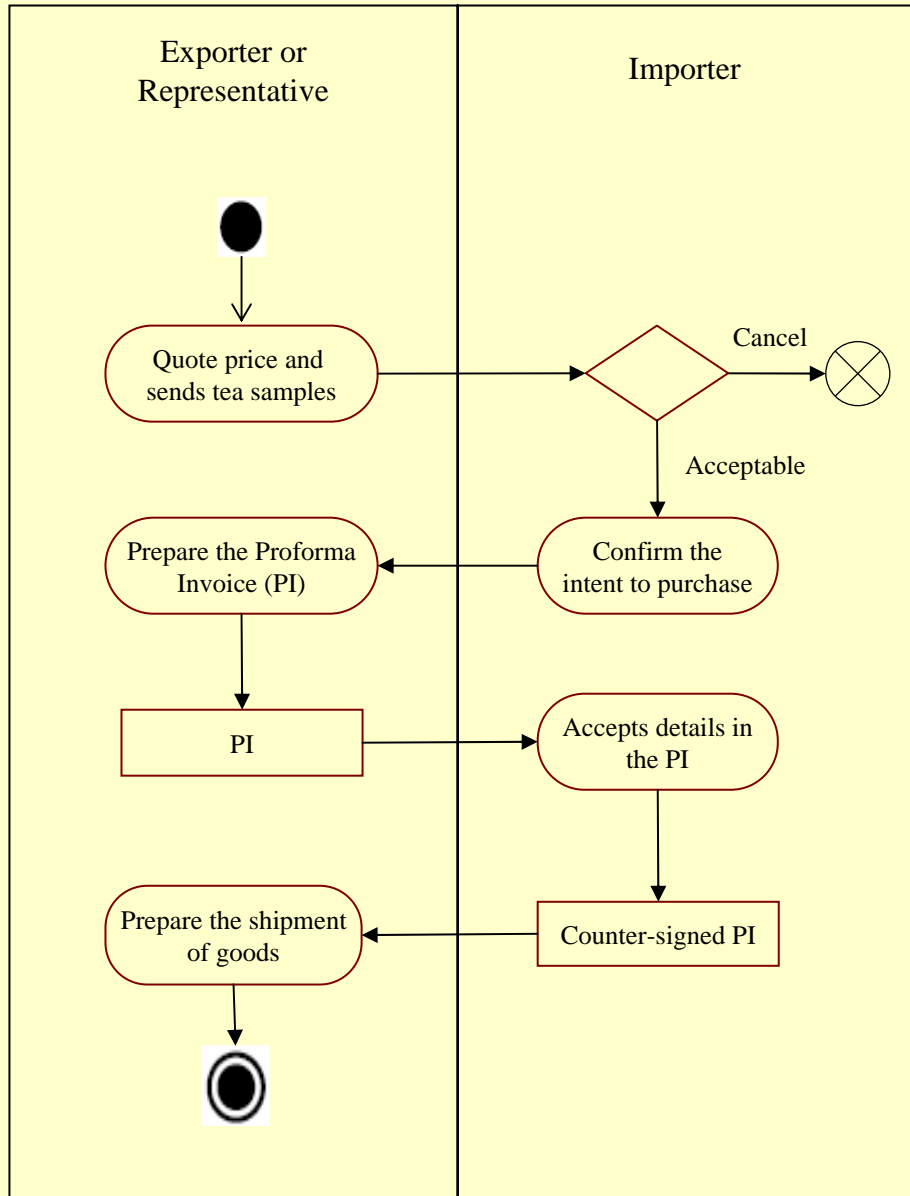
Exporter or Representative

Importer

Quote price and sends tea samples

Cancel

Acceptable

Prepare the Proforma Invoice (PI)

Confirm the intent to purchase

PI

Accepts details in the PI

Prepare the shipment of goods

Counter-signed PI